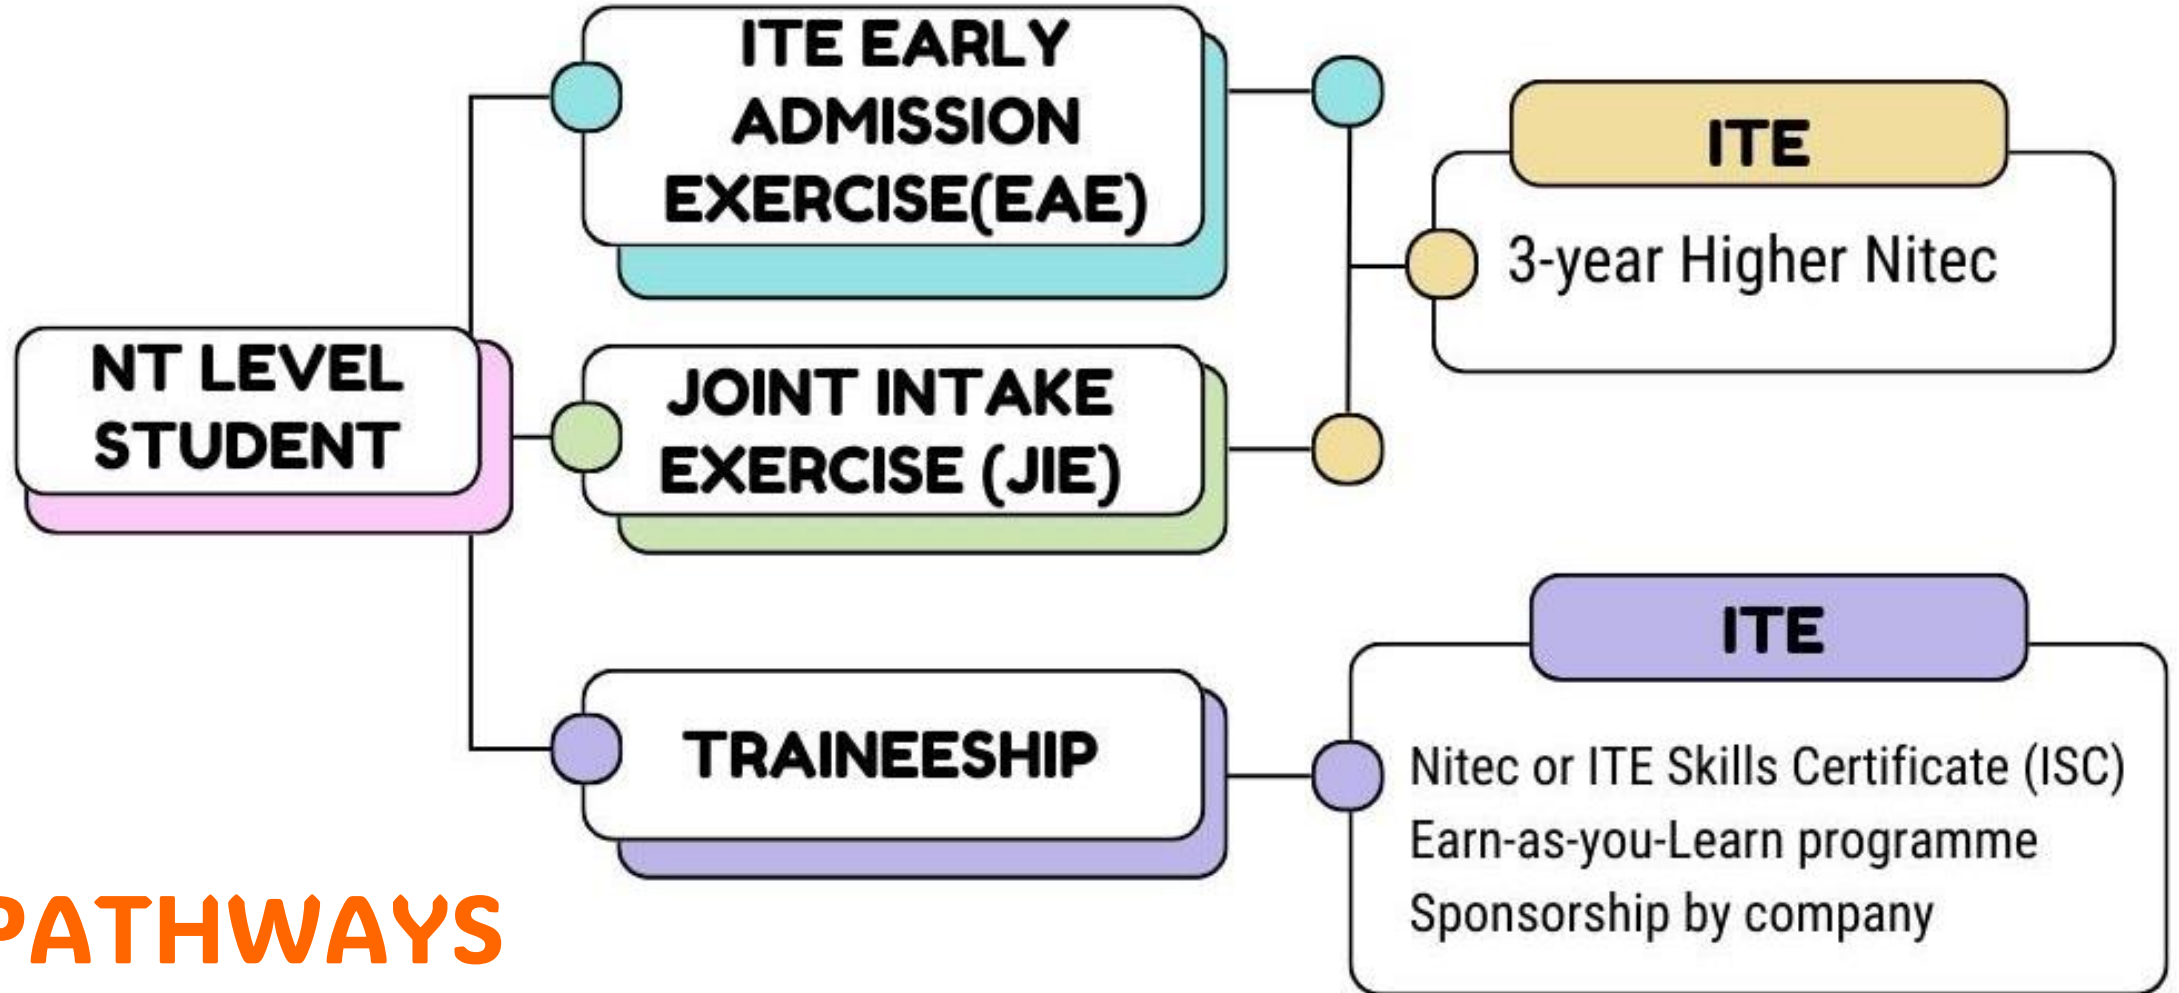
NT LEVEL STUDENT

ITE EARLY ADMISSION EXERCISE(EAE)

JOINT INTAKE EXERCISE (JIE)

TRAINEESHIP

ITE

3-year Higher Nitec

ITE

Nitec or ITE Skills Certificate (ISC)
Earn-as-you-Learn programme
Sponsorship by company

PATHWAYS